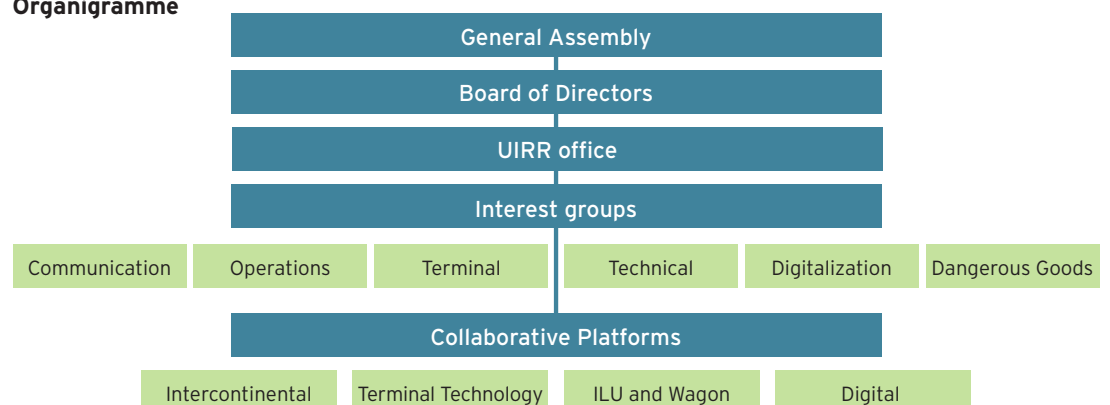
Organigramme

General Assembly

Board of Directors

UIRR office

Interest groups

Communication

Operations

Terminal

Technical

Digitalization

Dangerous Goods

Collaborative Platforms

Intercontinental

Terminal Technology

ILU and Wagon

Digital